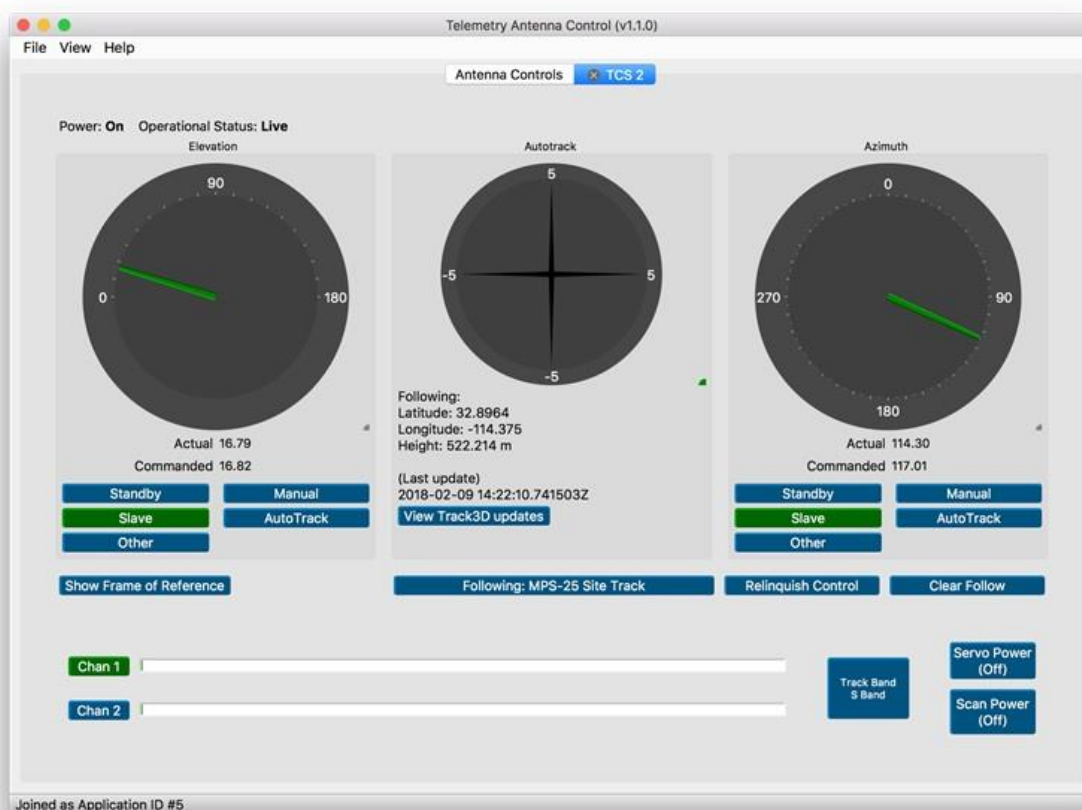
Telemetry Antenna Control (v1.1.0)

File View Help

Antenna Controls
TCS 2

Power: On Operational Status: Live

Elevation

90
0
180

Actual 16.79
Commanded 16.82

Standby
Manual
Slave
AutoTrack
Other

Autotrack

5
-5
5
-5

Following:
Latitude: 32.8964
Longitude: -114.375
Height: 522.214 m

(Last update)
2018-02-09 14:22:10.741503Z

View Track3D updates

Azimuth

0
270
90
180

Actual 114.30
Commanded 117.01

Standby
Manual
Slave
AutoTrack
Other

Show Frame of Reference

Following: MPS-25 Site Track

Relinquish Control

Clear Follow

Chan 1

Chan 2

Track Band
S Band

Servo Power
(Off)

Scan Power
(Off)

Joined as Application ID #5